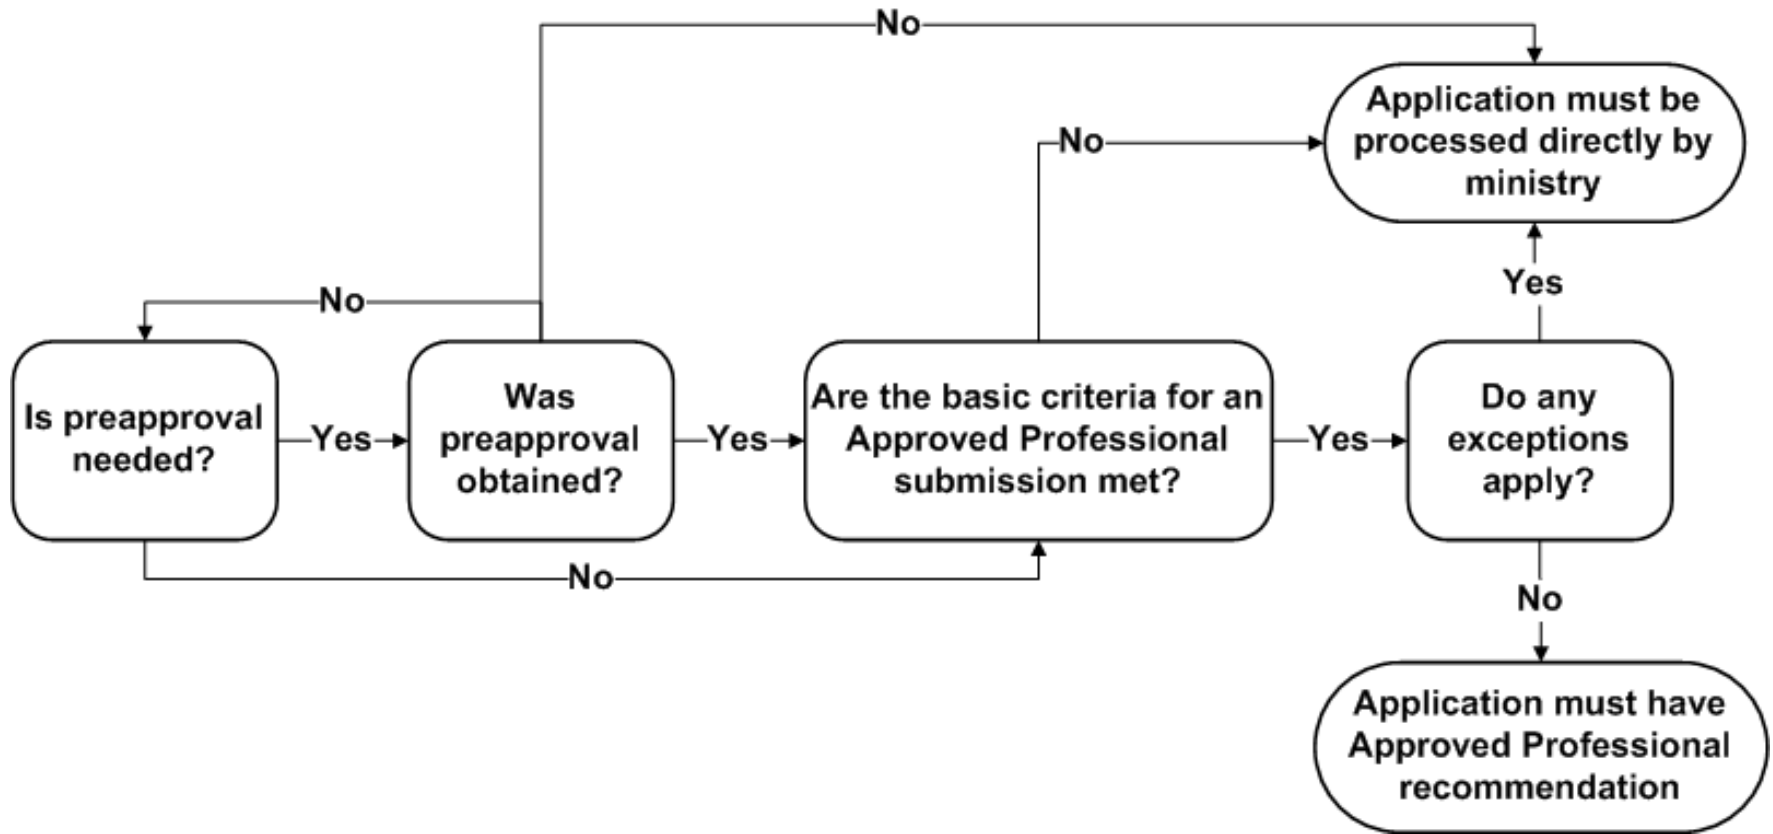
No

Application must be processed directly by ministry

No

No

Yes

Is preapproval needed?

Yes

Was preapproval obtained?

Yes

Are the basic criteria for an Approved Professional submission met?

Yes

Do any exceptions apply?

No

No

Application must have Approved Professional recommendation